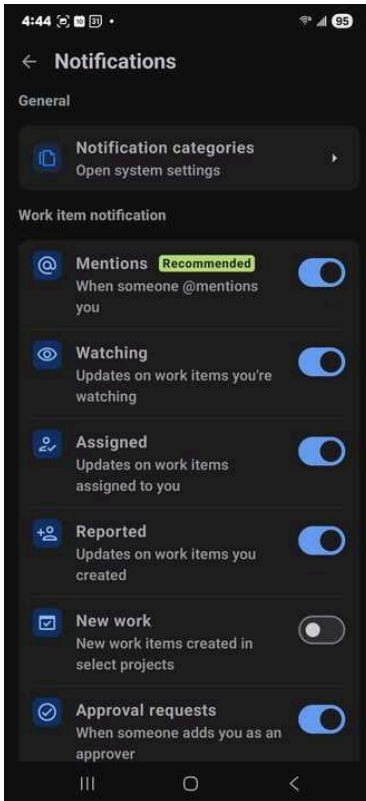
4:44 95

← Notifications

General

Notification categories
Open system settings

Work item notification

Mentions Recommended
When someone @mentions you

Watching
Updates on work items you're watching

Assigned
Updates on work items assigned to you

Reported
Updates on work items you created

New work
New work items created in select projects

Approval requests
When someone adds you as an approver